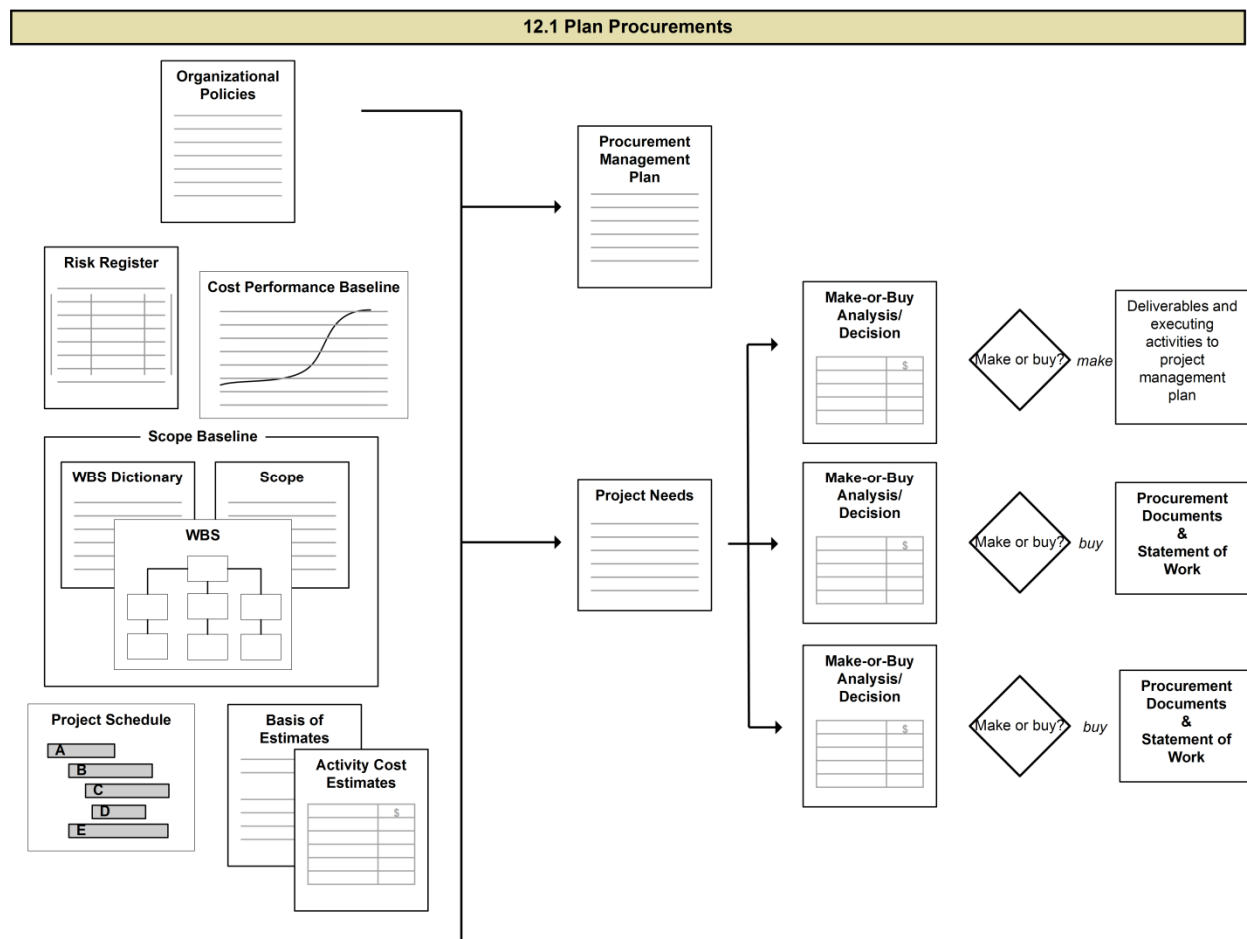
12.1 Plan Procurements

Organizational Policies

Risk Register

Cost Performance Baseline

Scope Baseline

WBS Dictionary

Scope

WBS

Project Schedule

A

B

C

D

E

Basis of Estimates

Activity Cost Estimates

$

Procurement Management Plan

Project Needs

Make-or-Buy Analysis/ Decision

$

Make or buy?

make

Deliverables and executing activities to project management plan

Make-or-Buy Analysis/ Decision

$

Make or buy?

buy

Procurement Documents & Statement of Work

Make-or-Buy Analysis/ Decision

$

Make or buy?

buy

Procurement Documents & Statement of Work